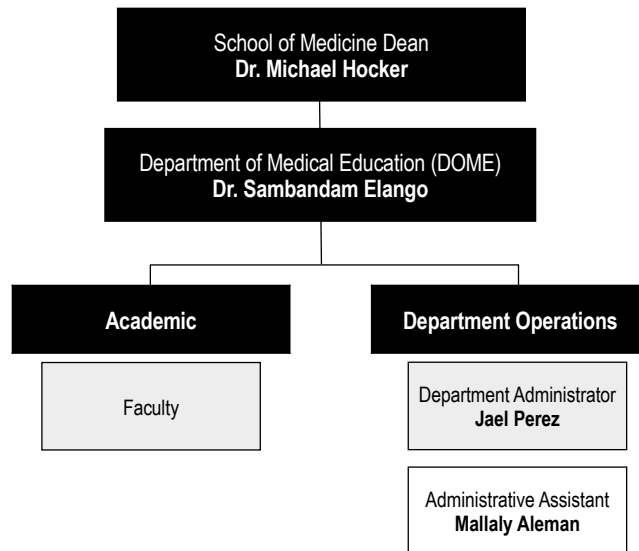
School of Medicine Dean
**Dr. Michael Hocker**

Department of Medical Education (DOME)
**Dr. Sambandam Elango**

**Academic**

Faculty

**Department Operations**

Department Administrator
**Jael Perez**

Administrative Assistant
**Mallaly Aleman**